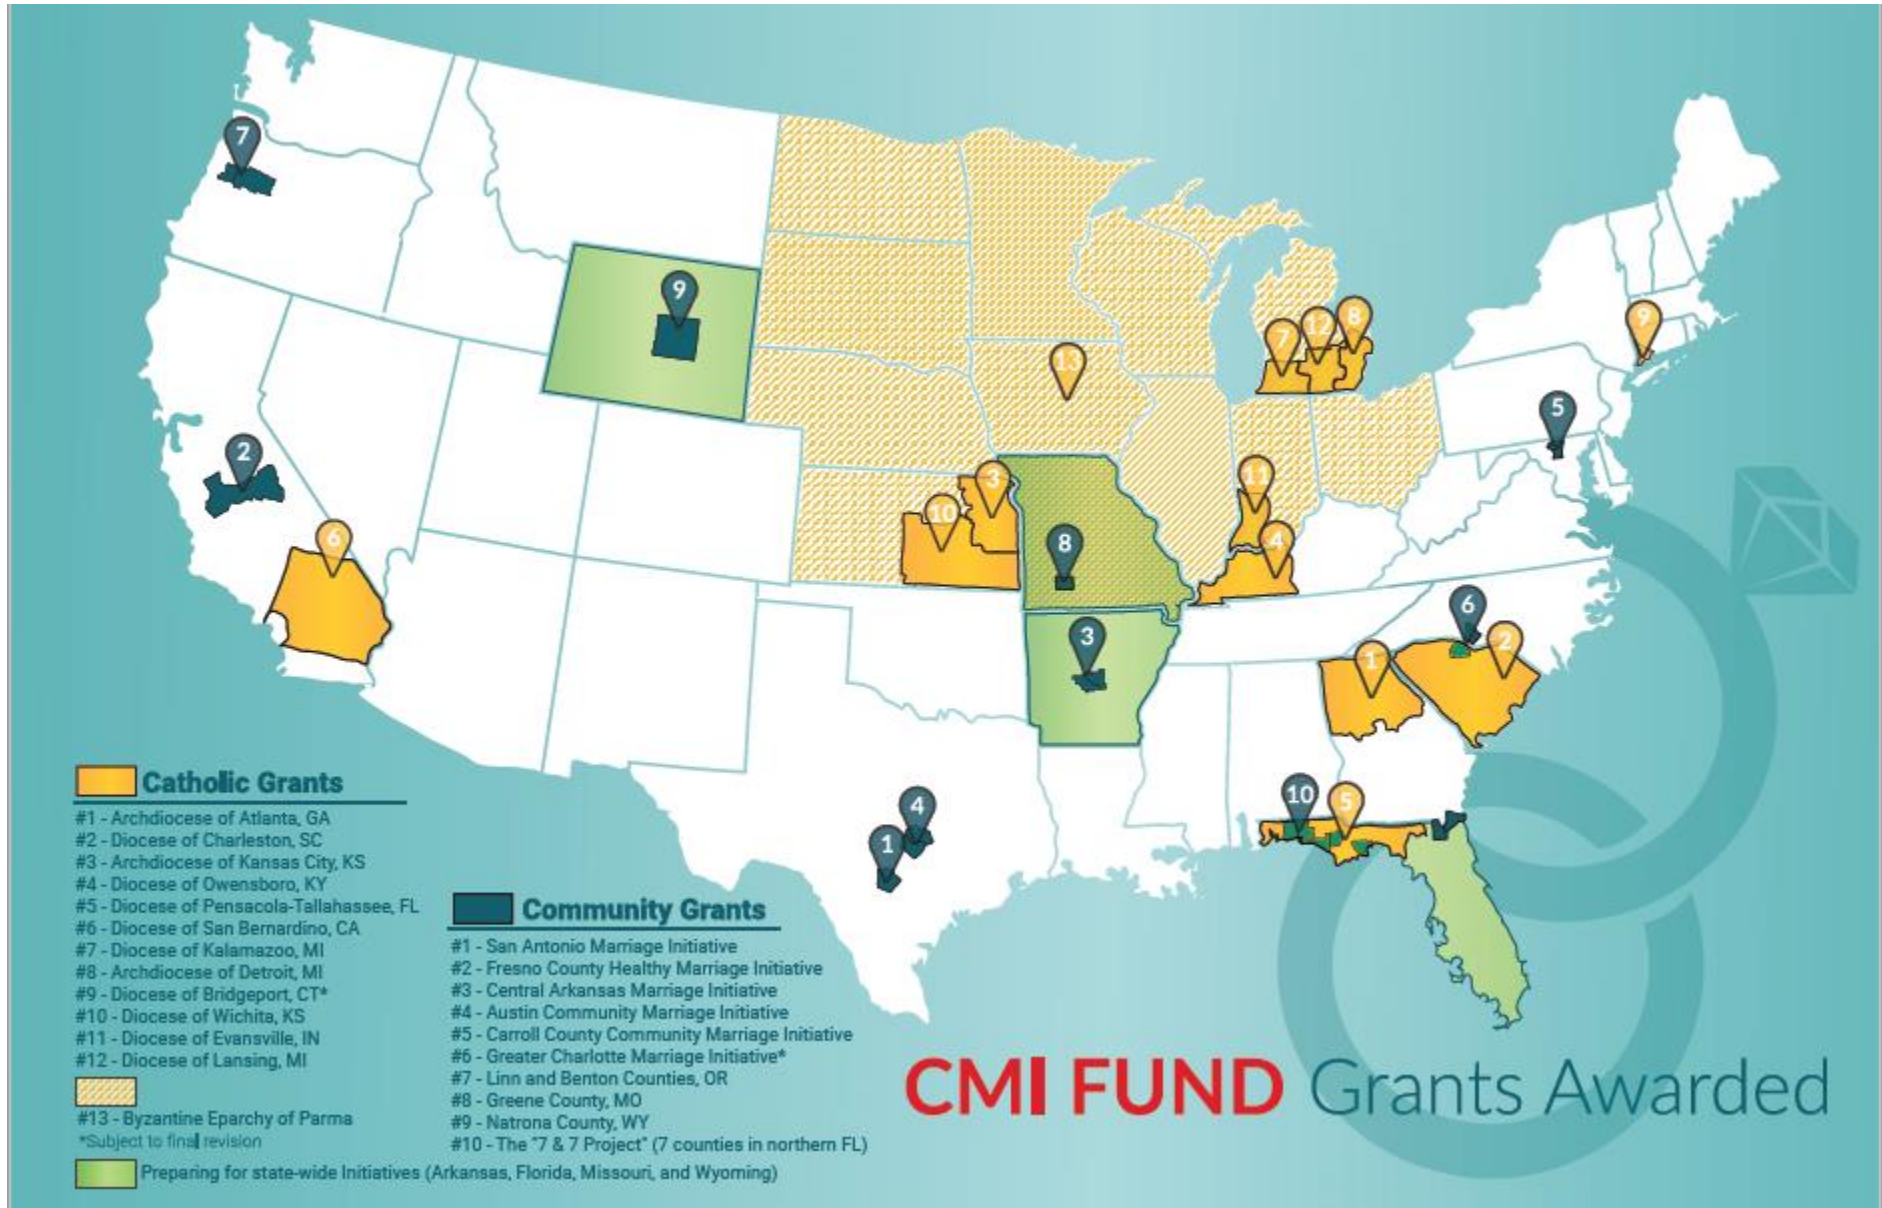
CMI FUND Grants Awarded

7
9
2
6
13
7
12
8
9
5
3
10
11
8
4
6
3
1
2
4
1
10
5

Catholic Grants
#1 - Archdiocese of Atlanta, GA
#2 - Diocese of Charleston, SC
#3 - Archdiocese of Kansas City, KS
#4 - Diocese of Owensboro, KY
#5 - Diocese of Pensacola-Tallahassee, FL
#6 - Diocese of San Bernardino, CA
#7 - Diocese of Kalamazoo, MI
#8 - Archdiocese of Detroit, MI
#9 - Diocese of Bridgeport, CT*
#10 - Diocese of Wichita, KS
#11 - Diocese of Evansville, IN
#12 - Diocese of Lansing, MI

#13 - Byzantine Eparchy of Parma
*Subject to final revision

Community Grants
#1 - San Antonio Marriage Initiative
#2 - Fresno County Healthy Marriage Initiative
#3 - Central Arkansas Marriage Initiative
#4 - Austin Community Marriage Initiative
#5 - Carroll County Community Marriage Initiative
#6 - Greater Charlotte Marriage Initiative*
#7 - Linn and Benton Counties, OR
#8 - Greene County, MO
#9 - Natrona County, WY
#10 - The "7 & 7 Project" (7 counties in northern FL)

Preparing for state-wide Initiatives (Arkansas, Florida, Missouri, and Wyoming)